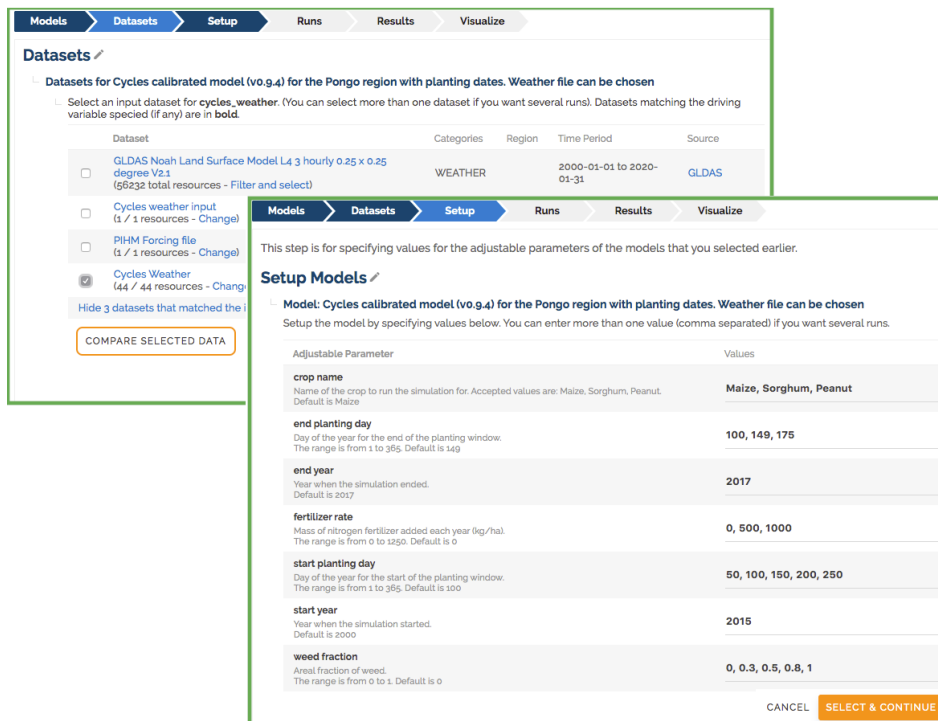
Models Datasets Setup Runs Results Visualize

Datasets

Datasets for Cycles calibrated model (v0.9.4) for the Pongo region with planting dates. Weather file can be chosen

Select an input dataset for **cycles_weather**. (You can select more than one dataset if you want several runs). Datasets matching the driving variable specied (if any) are in **bold**.

| | Dataset | Categories | Region | Time Period | Source |
|---|---|---|---|---|---|
| | GLDAS Noah Land Surface Model L4 3 hourly 0.25 x 0.25 degree V2.1 (56232 total resources - Filter and select) | WEATHER | | 2000-01-01 to 2020-01-31 | GLDAS |
| | Cycles weather input (1 / 1 resources - Change) | | | | |
| | PIHM Forcing file (1 / 1 resources - Change) | | | | |
| | Cycles Weather (44 / 44 resources - Chang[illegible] | | | | |

Hide 3 datasets that matched the i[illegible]

COMPARE SELECTED DATA

Models Datasets Setup Runs Results Visualize

This step is for specifying values for the adjustable parameters of the models that you selected earlier.

Setup Models

Model: Cycles calibrated model (v0.9.4) for the Pongo region with planting dates. Weather file can be chosen

Setup the model by specifying values below. You can enter more than one value (comma separated) if you want several runs.

| Adjustable Parameter | Values |
|---|---|
| crop name<br>Name of the crop to run the simulation for. Accepted values are: Maize, Sorghum, Peanut.<br>Default is Maize | Maize, Sorghum, Peanut |
| end planting day<br>Day of the year for the end of the planting window.<br>The range is from 1 to 365. Default is 149 | 100, 149, 175 |
| end year<br>Year when the simulation ended.<br>Default is 2017 | 2017 |
| fertilizer rate<br>Mass of nitrogen fertilizer added each year (kg/ha).<br>The range is from 0 to 1250. Default is 0 | 0, 500, 1000 |
| start planting day<br>Day of the year for the start of the planting window.<br>The range is from 1 to 365. Default is 100 | 50, 100, 150, 200, 250 |
| start year<br>Year when the simulation started.<br>Default is 2000 | 2015 |
| weed fraction<br>Areal fraction of weed.<br>The range is from 0 to 1. Default is 0 | 0, 0.3, 0.5, 0.8, 1 |

CANCEL SELECT & CONTINUE